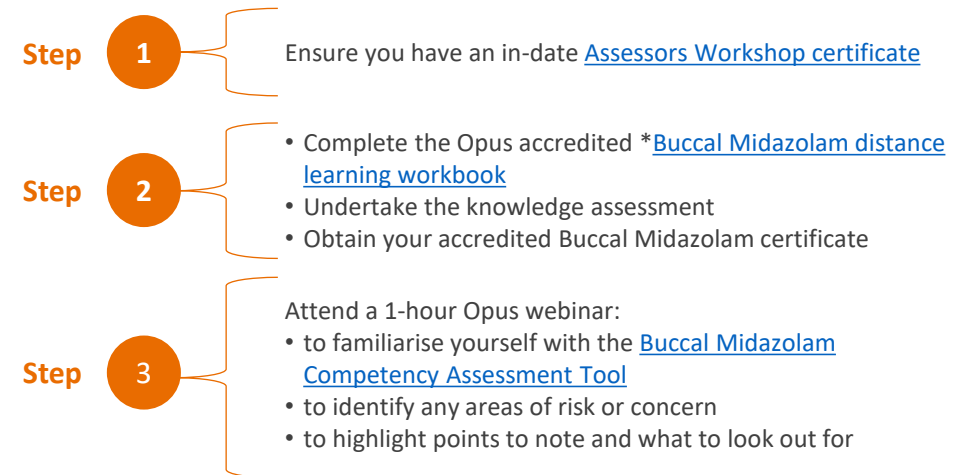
Step 1

Ensure you have an in-date Assessors Workshop certificate

Step 2

• Complete the Opus accredited *Buccal Midazolam distance learning workbook
• Undertake the knowledge assessment
• Obtain your accredited Buccal Midazolam certificate

Step 3

Attend a 1-hour Opus webinar:
• to familiarise yourself with the Buccal Midazolam Competency Assessment Tool
• to identify any areas of risk or concern
• to highlight points to note and what to look out for